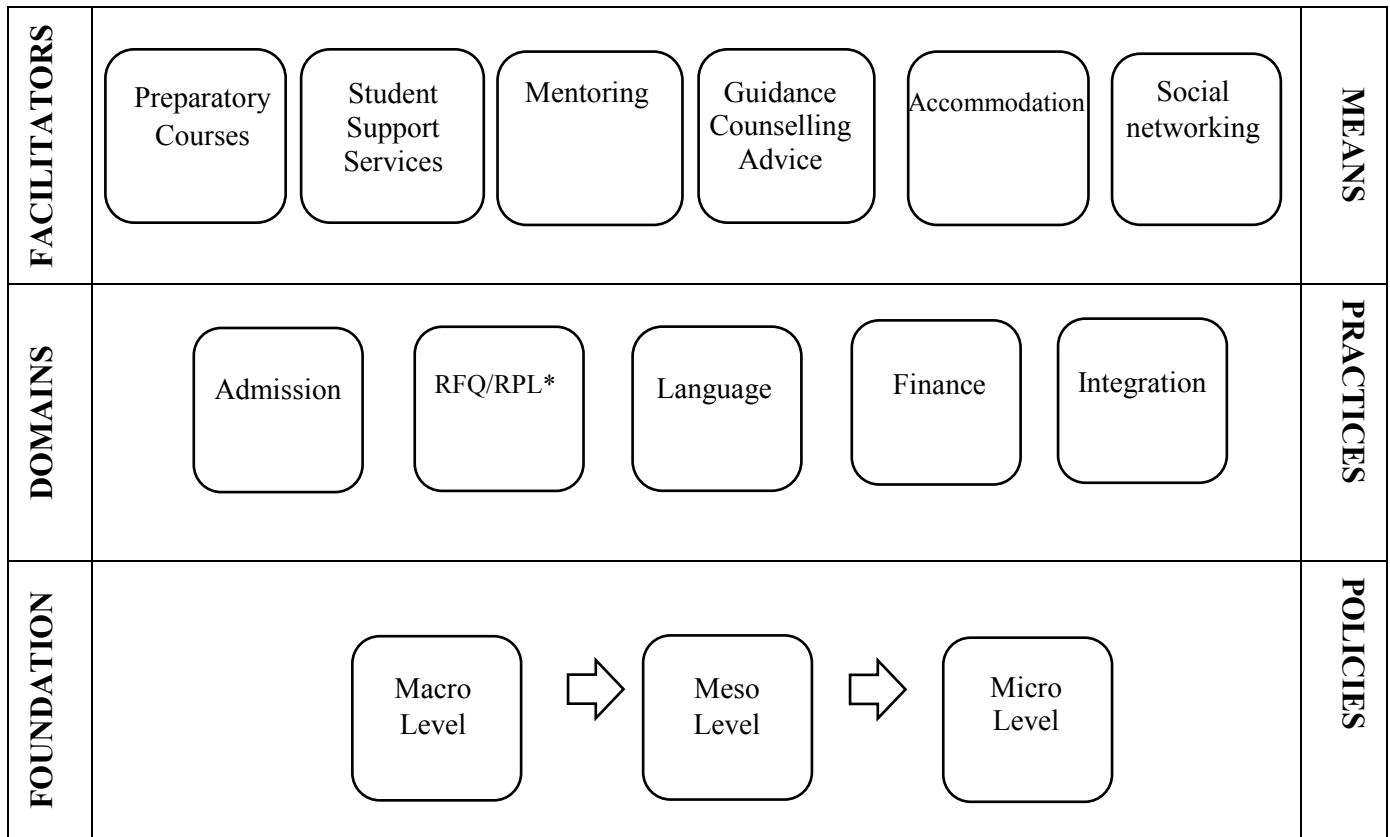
FACILITATORS

Preparatory Courses

Student Support Services

Mentoring

Guidance Counselling Advice

Accommodation

Social networking

MEANS

DOMAINS

Admission

RFQ/RPL*

Language

Finance

Integration

PRACTICES

FOUNDATION

Macro Level

Meso Level

Micro Level

POLICIES